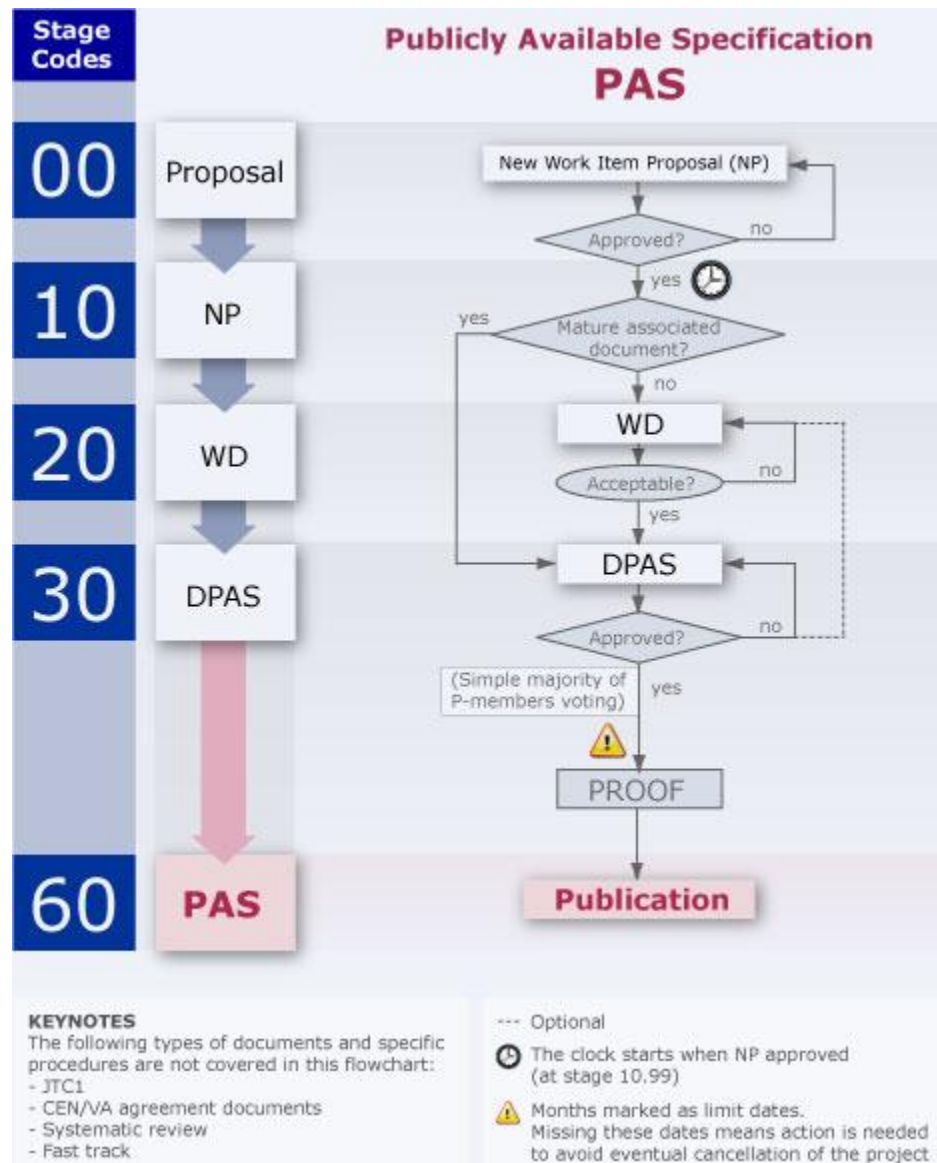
Stage Codes

Publicly Available Specification
PAS

00
Proposal

10
NP

20
WD

30
DPAS

60
PAS

New Work Item Proposal (NP)

Approved?

no

yes

yes

Mature associated document?

no

WD

Acceptable?

no

yes

DPAS

Approved?

no

(Simple majority of P-members voting)

yes

PROOF

Publication

KEYNOTES
The following types of documents and specific procedures are not covered in this flowchart:
- JTC1
- CEN/VA agreement documents
- Systematic review
- Fast track

--- Optional

The clock starts when NP approved (at stage 10.99)

Months marked as limit dates.
Missing these dates means action is needed to avoid eventual cancellation of the project